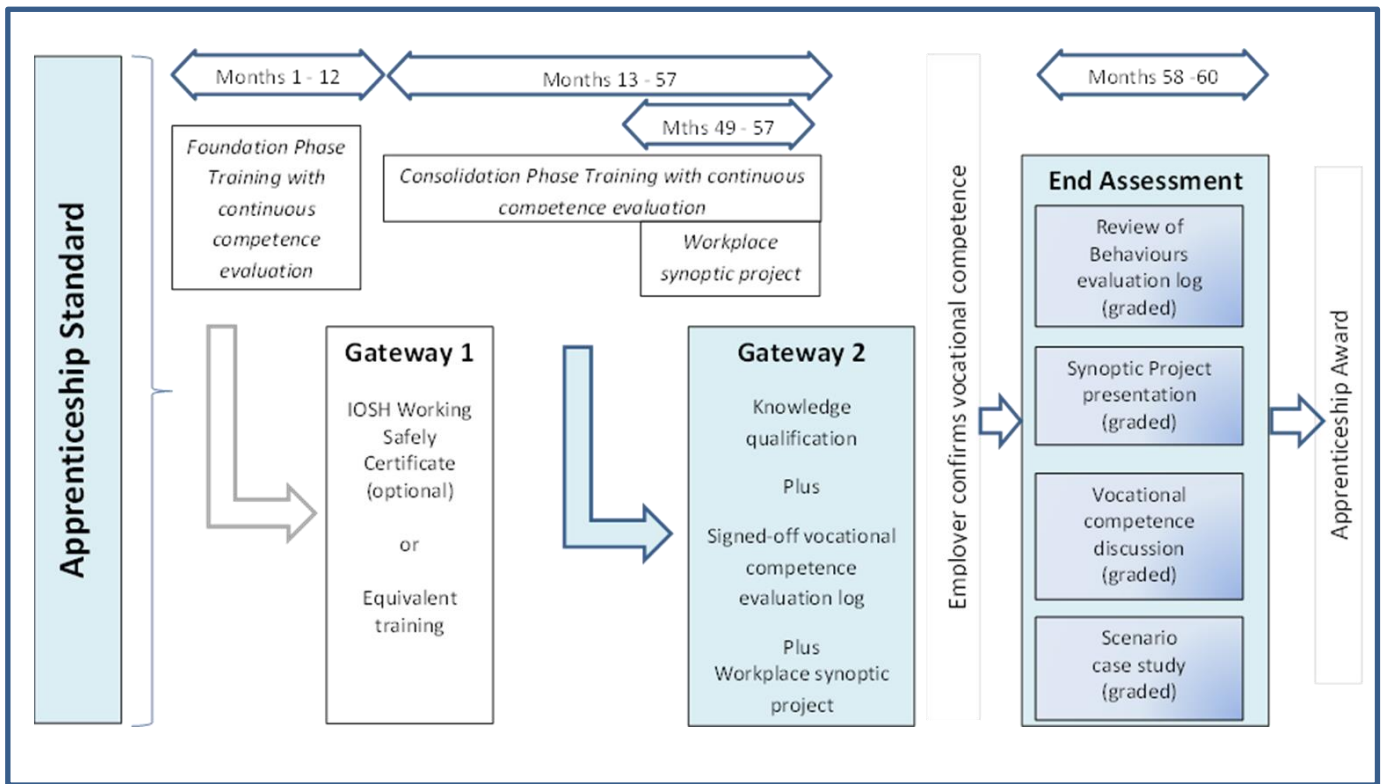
Apprenticeship Standard

Months 1 - 12

Months 13 - 57

Mths 49 - 57

Months 58 -60

Foundation Phase Training with continuous competence evaluation

Consolidation Phase Training with continuous competence evaluation

Workplace synoptic project

Gateway 1

IOSH Working Safely Certificate (optional)

or

Equivalent training

Gateway 2

Knowledge qualification

Plus

Signed-off vocational competence evaluation log

Plus

Workplace synoptic project

Employer confirms vocational competence

End Assessment

Review of Behaviours evaluation log (graded)

Synoptic Project presentation (graded)

Vocational competence discussion (graded)

Scenario case study (graded)

Apprenticeship Award